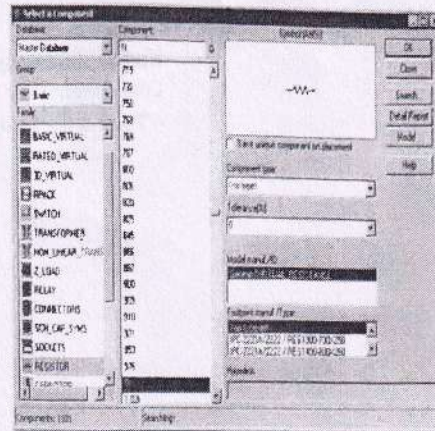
Select a Component

Database:
Master Database

Group:
Basic

Family:
BASIC_VIRTUAL
RATED_VIRTUAL
3D_VIRTUAL
RPACK
SWITCH
TRANSFORMER
NON_LINEAR_TRANS
Z_LOAD
RELAY
CONNECTORS
SCH_CAP_SYMS
SOCKETS
RESISTOR
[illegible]

Component:
1k
715
720
750
732
750
768
787
800
806
820
825
845
866
887
900
909
910
931
953
976
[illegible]
1.13

Symbol (ANSI)

Save unique component on placement

Component type:
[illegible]

Tolerance(%):
0

Model manuf./ID:
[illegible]

Footprint manuf./Type:
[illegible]
IPC-2221A/2222 / RES1300-700X250
IPC-2221A/2222 / RES1400-800X250

Hyperlink:

OK
Close
Search...
Detail Report
Model
Help

Components: 1005
Searching: